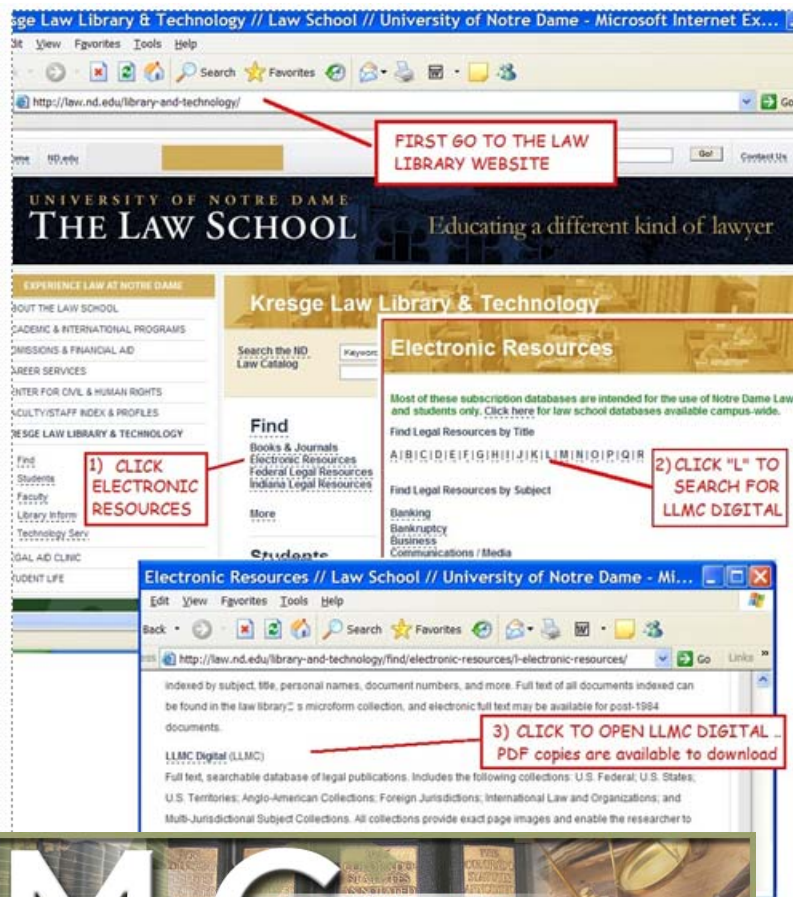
sge Law Library & Technology // Law School // University of Notre Dame - Microsoft Internet Ex...

dit View Favorites Tools Help

Search Favorites

http://law.nd.edu/library-and-technology/

Go

FIRST GO TO THE LAW LIBRARY WEBSITE

ome ND.edu

Go! Contact Us

UNIVERSITY OF NOTRE DAME
THE LAW SCHOOL

Educating a different kind of lawyer

EXPERIENCE LAW AT NOTRE DAME

BOUT THE LAW SCHOOL
CADEMIC & INTERNATIONAL PROGRAMS
DMISSIONS & FINANCIAL AID
AREER SERVICES
ENTER FOR CIVIL & HUMAN RIGHTS
ACULTY/STAFF INDEX & PROFILES
RESGE LAW LIBRARY & TECHNOLOGY
Find
Students
Faculty
Library Inform
Technology Serv
EGAL AID CLINIC
UDENT LIFE

Kresge Law Library & Technology

Search the ND Law Catalog

Keywor

Find
Books & Journals
Electronic Resources
Federal Legal Resources
Indiana Legal Resources

More

Students

1) CLICK ELECTRONIC RESOURCES

Electronic Resources

Most of these subscription databases are intended for the use of Notre Dame Law and students only. Click here for law school databases available campus-wide.

Find Legal Resources by Title

A|B|C|D|E|F|G|H|I|J|K|L|M|N|O|P|Q|R

2) CLICK "L" TO SEARCH FOR LLMC DIGITAL

Find Legal Resources by Subject

Banking
Bankruptcy
Business
Communications / Media

Electronic Resources // Law School // University of Notre Dame - Mi...

Edit View Favorites Tools Help

Back Search Favorites

http://law.nd.edu/library-and-technology/find/electronic-resources/l-electronic-resources/

Go Links

indexed by subject, title, personal names, document numbers, and more. Full text of all documents indexed can be found in the law library□ s microform collection, and electronic full text may be available for post-1984 documents.

LLMC Digital (LLMC)

3) CLICK TO OPEN LLMC DIGITAL .. PDF copies are available to download

Full text, searchable database of legal publications. Includes the following collections: U.S. Federal; U.S. States; U.S. Territories; Anglo-American Collections; Foreign Jurisdictions; International Law and Organizations; and Multi-Jurisdictional Subject Collections. All collections provide exact page images and enable the researcher to

MC